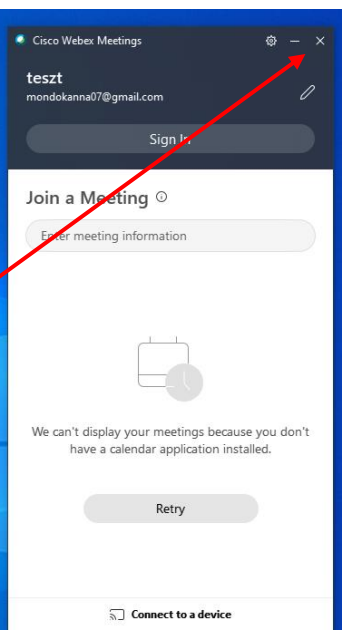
Cisco Webex Meetings

teszt
mondokanna07@gmail.com

Sign In

Join a Meeting

Enter meeting information

We can't display your meetings because you don't have a calendar application installed.

Retry

Connect to a device